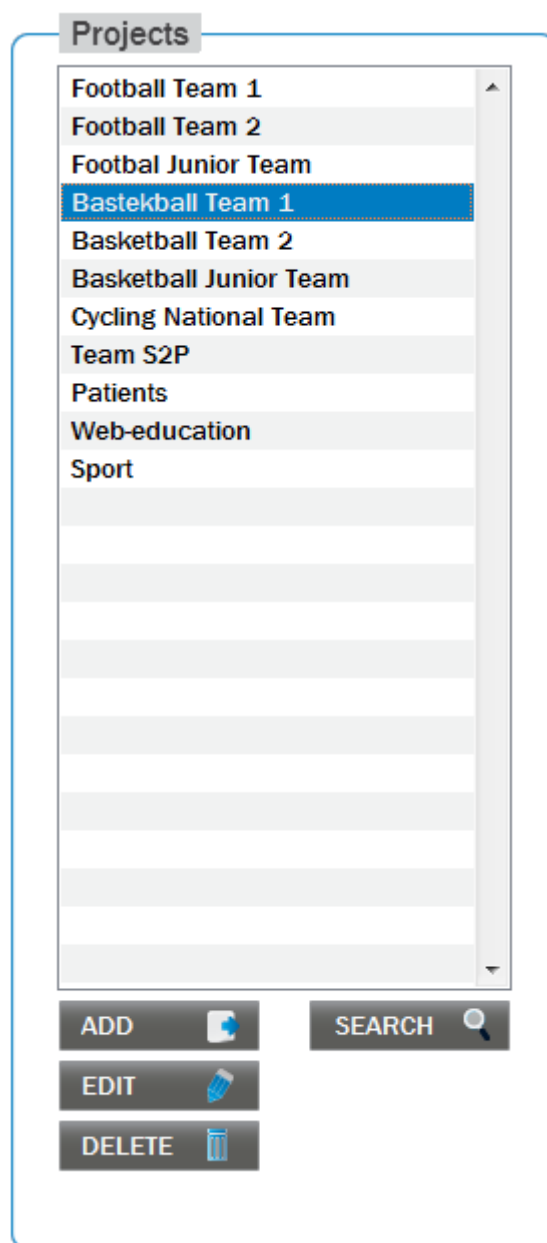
Projects

Football Team 1
Football Team 2
Footbal Junior Team
Bastekball Team 1
Basketball Team 2
Basketball Junior Team
Cycling National Team
Team S2P
Patients
Web-education
Sport

ADD
SEARCH
EDIT
DELETE